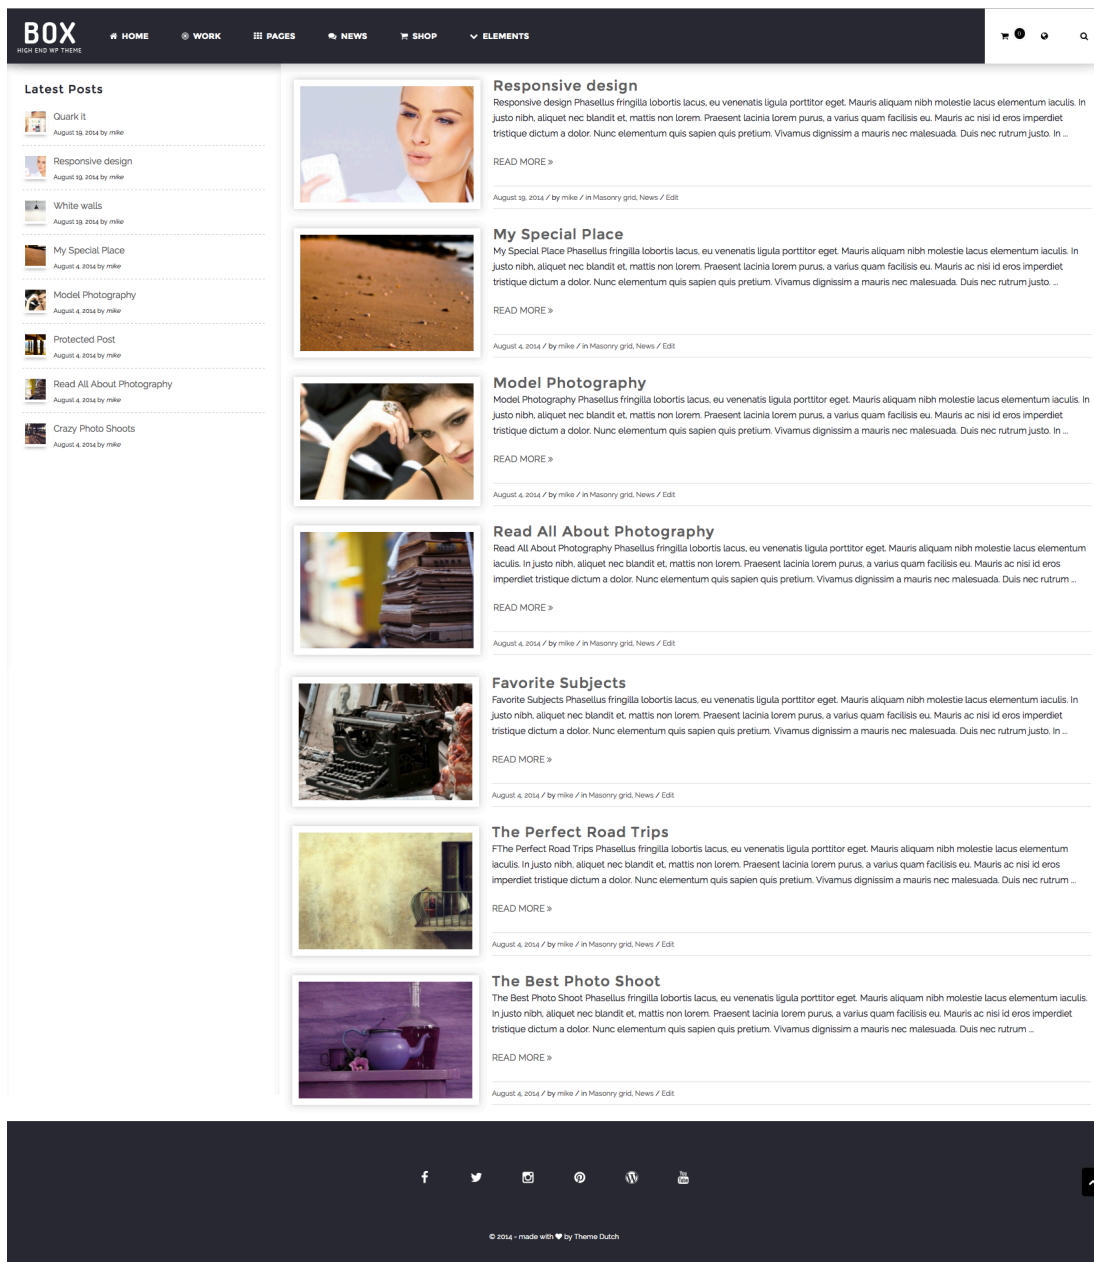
BOX
HIGH END WP THEME

HOME WORK PAGES NEWS SHOP ELEMENTS

0

Latest Posts

Quark it
August 19, 2014 by mike

Responsive design
August 19, 2014 by mike

White walls
August 19, 2014 by mike

My Special Place
August 4, 2014 by mike

Model Photography
August 4, 2014 by mike

Protected Post
August 4, 2014 by mike

Read All About Photography
August 4, 2014 by mike

Crazy Photo Shoots
August 4, 2014 by mike

Responsive design

Responsive design Phasellus fringilla lobortis lacus, eu venenatis ligula porttitor eget. Mauris aliquam nibh molestie lacus elementum iaculis. In justo nibh, aliquet nec blandit et, mattis non lorem. Praesent lacinia lorem purus, a varius quam facilisis eu. Mauris ac nisi id eros imperdiet tristique dictum a dolor. Nunc elementum quis sapien quis pretium. Vivamus dignissim a mauris nec malesuada. Duis nec rutrum justo. In ...

READ MORE »

August 19, 2014 / by mike / in Masonry grid, News / Edit

My Special Place

My Special Place Phasellus fringilla lobortis lacus, eu venenatis ligula porttitor eget. Mauris aliquam nibh molestie lacus elementum iaculis. In justo nibh, aliquet nec blandit et, mattis non lorem. Praesent lacinia lorem purus, a varius quam facilisis eu. Mauris ac nisi id eros imperdiet tristique dictum a dolor. Nunc elementum quis sapien quis pretium. Vivamus dignissim a mauris nec malesuada. Duis nec rutrum justo. ...

READ MORE »

August 4, 2014 / by mike / in Masonry grid, News / Edit

Model Photography

Model Photography Phasellus fringilla lobortis lacus, eu venenatis ligula porttitor eget. Mauris aliquam nibh molestie lacus elementum iaculis. In justo nibh, aliquet nec blandit et, mattis non lorem. Praesent lacinia lorem purus, a varius quam facilisis eu. Mauris ac nisi id eros imperdiet tristique dictum a dolor. Nunc elementum quis sapien quis pretium. Vivamus dignissim a mauris nec malesuada. Duis nec rutrum justo. In ...

READ MORE »

August 4, 2014 / by mike / in Masonry grid, News / Edit

Read All About Photography

Read All About Photography Phasellus fringilla lobortis lacus, eu venenatis ligula porttitor eget. Mauris aliquam nibh molestie lacus elementum iaculis. In justo nibh, aliquet nec blandit et, mattis non lorem. Praesent lacinia lorem purus, a varius quam facilisis eu. Mauris ac nisi id eros imperdiet tristique dictum a dolor. Nunc elementum quis sapien quis pretium. Vivamus dignissim a mauris nec malesuada. Duis nec rutrum ...

READ MORE »

August 4, 2014 / by mike / in Masonry grid, News / Edit

Favorite Subjects

Favorite Subjects Phasellus fringilla lobortis lacus, eu venenatis ligula porttitor eget. Mauris aliquam nibh molestie lacus elementum iaculis. In justo nibh, aliquet nec blandit et, mattis non lorem. Praesent lacinia lorem purus, a varius quam facilisis eu. Mauris ac nisi id eros imperdiet tristique dictum a dolor. Nunc elementum quis sapien quis pretium. Vivamus dignissim a mauris nec malesuada. Duis nec rutrum justo. In ...

READ MORE »

August 4, 2014 / by mike / in Masonry grid, News / Edit

The Perfect Road Trips

FThe Perfect Road Trips Phasellus fringilla lobortis lacus, eu venenatis ligula porttitor eget. Mauris aliquam nibh molestie lacus elementum iaculis. In justo nibh, aliquet nec blandit et, mattis non lorem. Praesent lacinia lorem purus, a varius quam facilisis eu. Mauris ac nisi id eros imperdiet tristique dictum a dolor. Nunc elementum quis sapien quis pretium. Vivamus dignissim a mauris nec malesuada. Duis nec rutrum ...

READ MORE »

August 4, 2014 / by mike / in Masonry grid, News / Edit

The Best Photo Shoot

The Best Photo Shoot Phasellus fringilla lobortis lacus, eu venenatis ligula porttitor eget. Mauris aliquam nibh molestie lacus elementum iaculis. In justo nibh, aliquet nec blandit et, mattis non lorem. Praesent lacinia lorem purus, a varius quam facilisis eu. Mauris ac nisi id eros imperdiet tristique dictum a dolor. Nunc elementum quis sapien quis pretium. Vivamus dignissim a mauris nec malesuada. Duis nec rutrum ...

READ MORE »

August 4, 2014 / by mike / in Masonry grid, News / Edit

© 2014 - made with ♥ by Theme Dutch